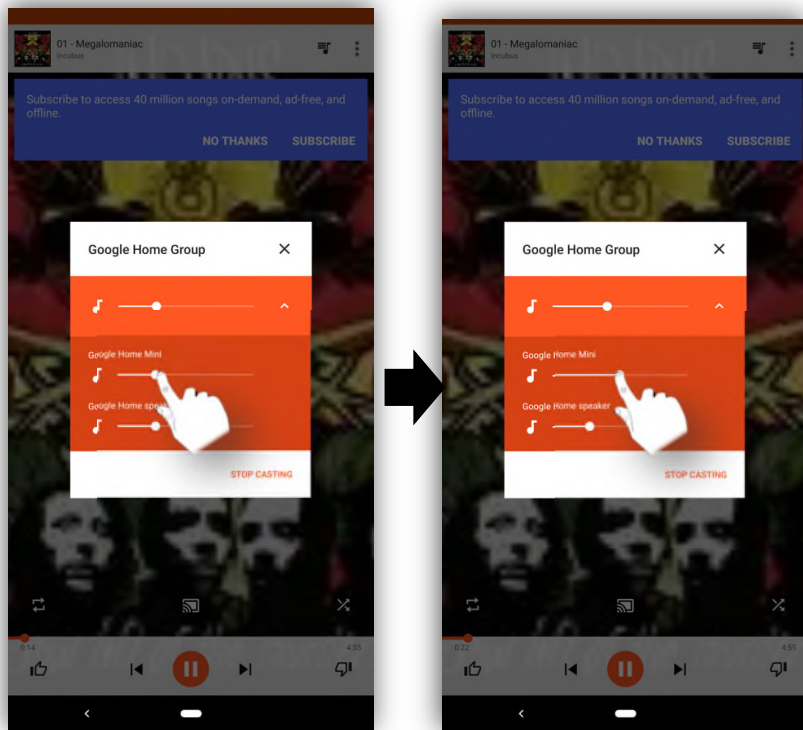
01 - Megalomaniac
Incubus

Subscribe to access 40 million songs on-demand, ad-free, and offline.

NO THANKS SUBSCRIBE

Google Home Group

Google Home Mini

Google Home spea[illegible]

STOP CASTING

0:14 4:55

01 - Megalomaniac
Incubus

Subscribe to access 40 million songs on-demand, ad-free, and offline.

NO THANKS SUBSCRIBE

Google Home Group

Google Home Mini

Google Home speaker

STOP CASTING

0:22 4:55